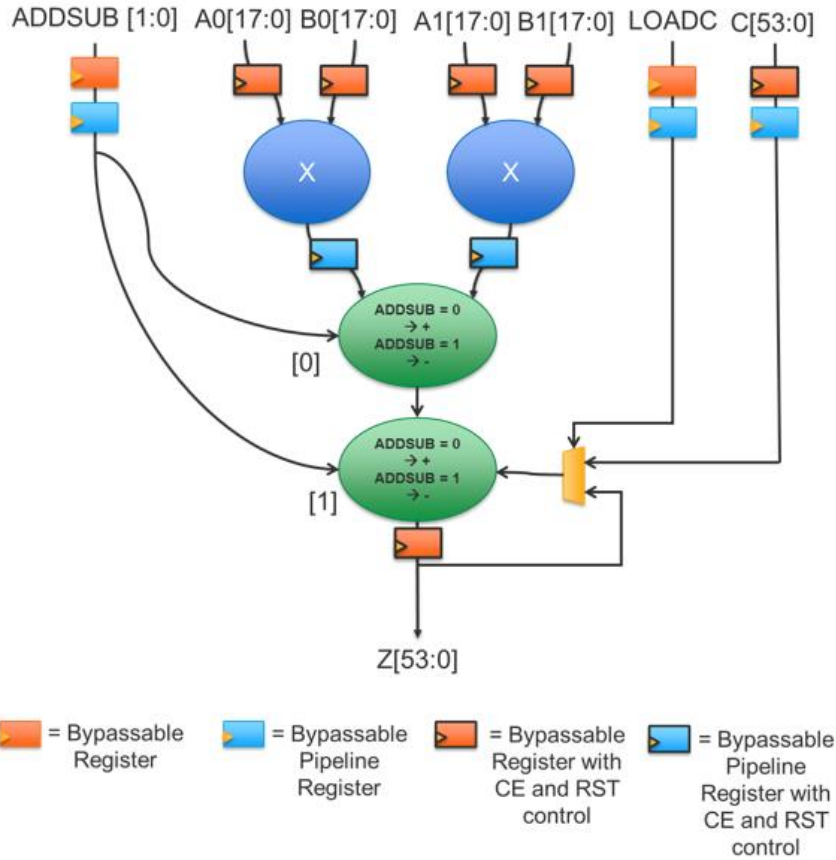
ADDSUB [1:0]
A0[17:0] B0[17:0]
A1[17:0] B1[17:0]
LOADC C[53:0]

X
X

ADDSUB = 0 → + ADDSUB = 1 → -
[0]

ADDSUB = 0 → + ADDSUB = 1 → -
[1]

Z[53:0]

= Bypassable Register
= Bypassable Pipeline Register
= Bypassable Register with CE and RST control
= Bypassable Pipeline Register with CE and RST control